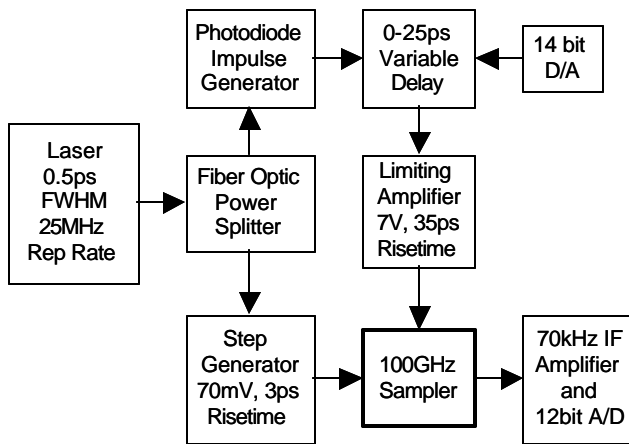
Photodiode Impulse Generator

0-25ps Variable Delay

14 bit D/A

Laser 0.5ps FWHM 25MHz Rep Rate

Fiber Optic Power Splitter

Limiting Amplifier 7V, 35ps Risetime

Step Generator 70mV, 3ps Risetime

100GHz Sampler

70kHz IF Amplifier and 12bit A/D